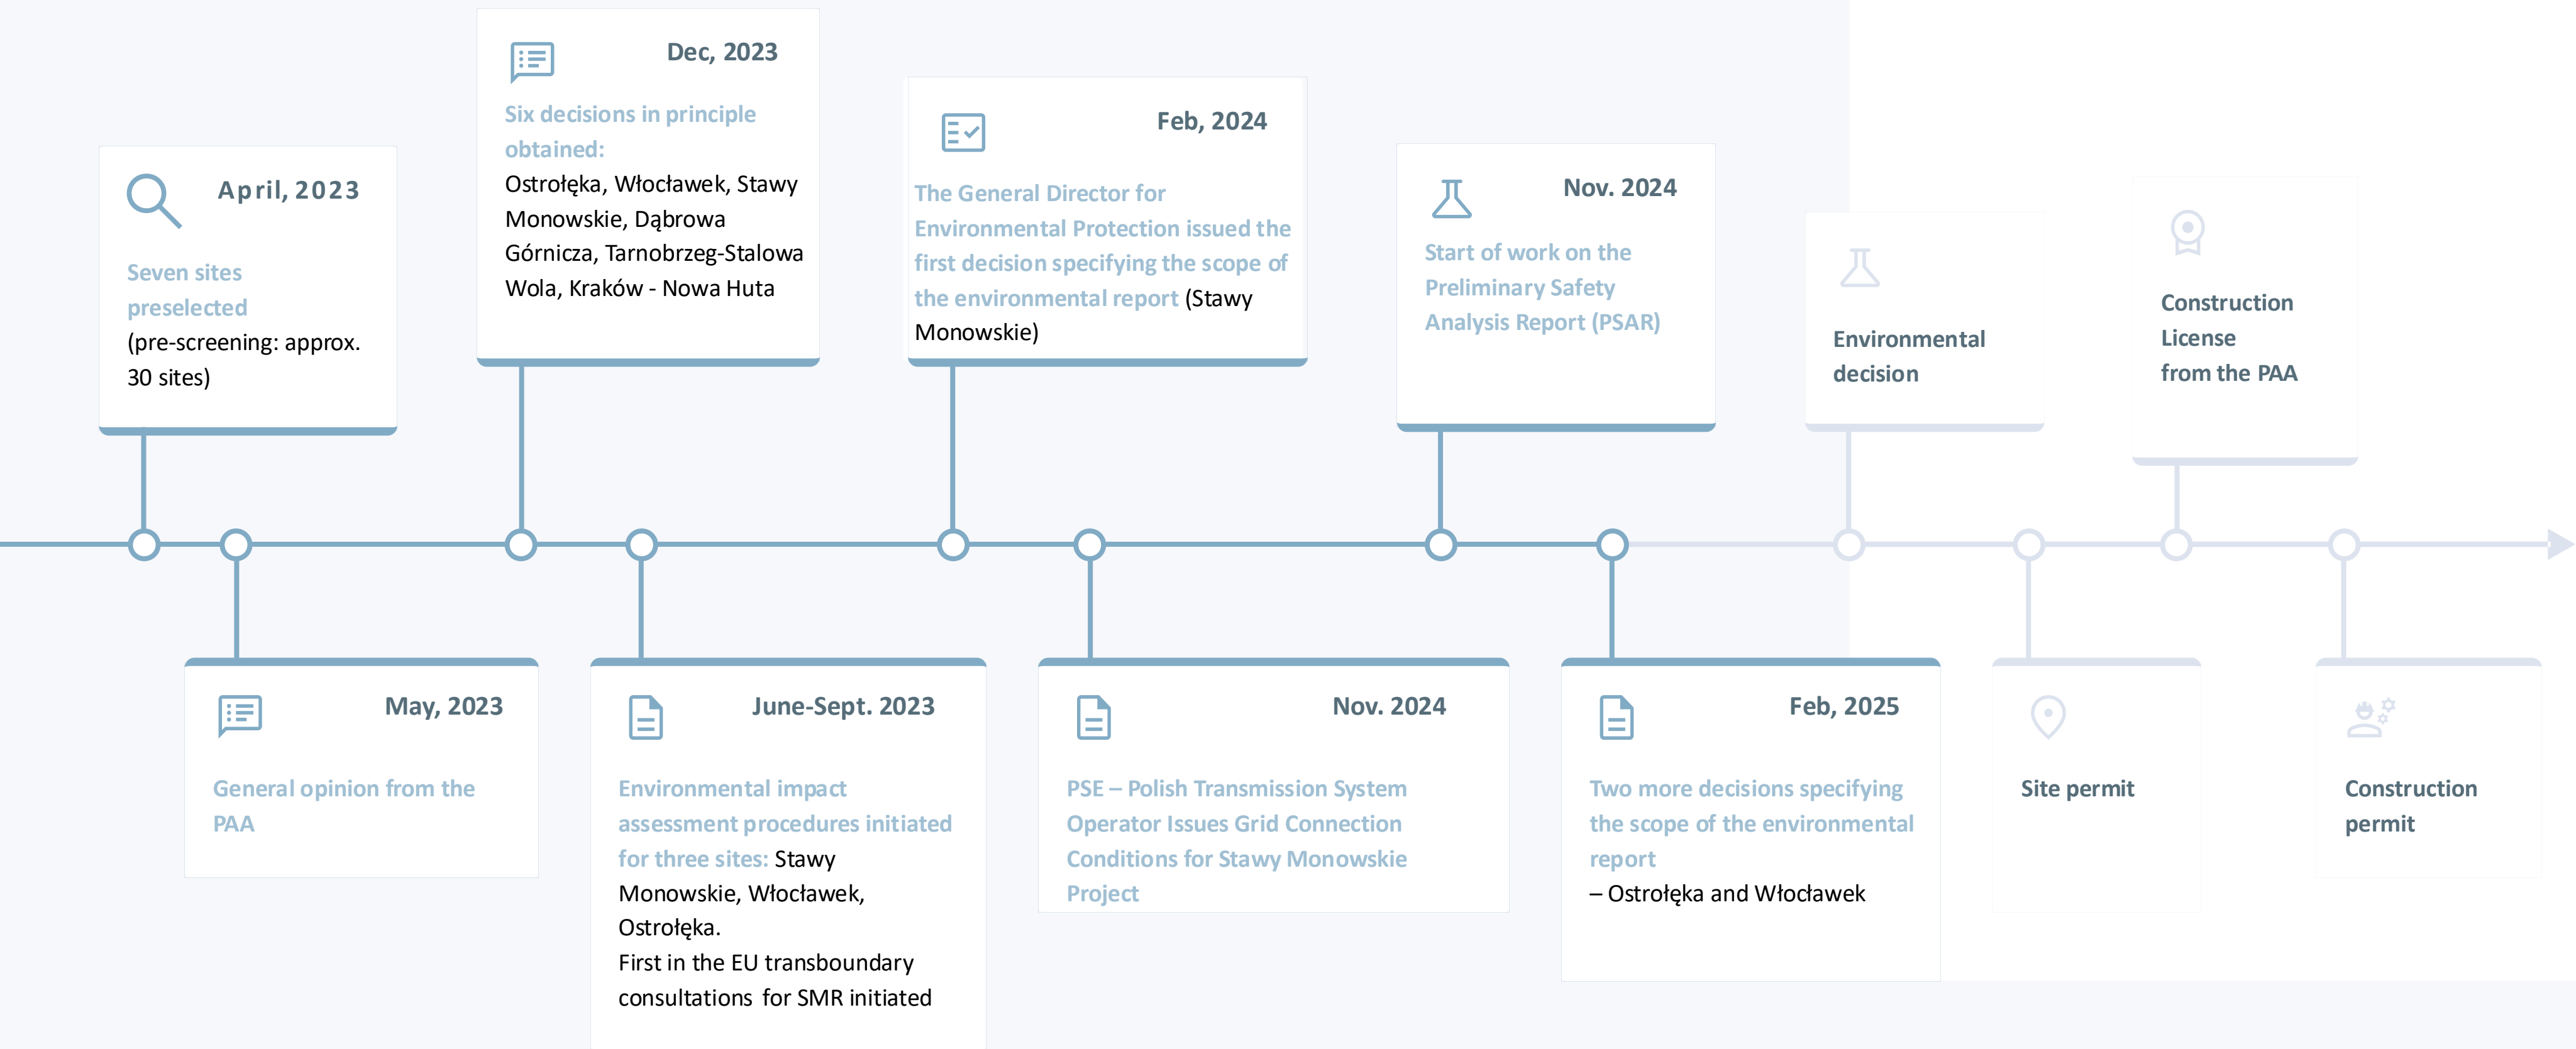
April, 2023

Seven sites preselected (pre-screening: approx. 30 sites)

Dec, 2023

Six decisions in principle obtained: Ostrołęka, Włocławek, Stawy Monowskie, Dąbrowa Górnicza, Tarnobrzeg-Stalowa Wola, Kraków - Nowa Huta

Feb, 2024

The General Director for Environmental Protection issued the first decision specifying the scope of the environmental report (Stawy Monowskie)

Nov. 2024

Start of work on the Preliminary Safety Analysis Report (PSAR)

Environmental decision

Construction License from the PAA

May, 2023

General opinion from the PAA

June-Sept. 2023

Environmental impact assessment procedures initiated for three sites: Stawy Monowskie, Włocławek, Ostrołęka.
First in the EU transboundary consultations for SMR initiated

Nov. 2024

PSE – Polish Transmission System Operator Issues Grid Connection Conditions for Stawy Monowskie Project

Feb, 2025

Two more decisions specifying the scope of the environmental report
– Ostrołęka and Włocławek

Site permit

Construction permit